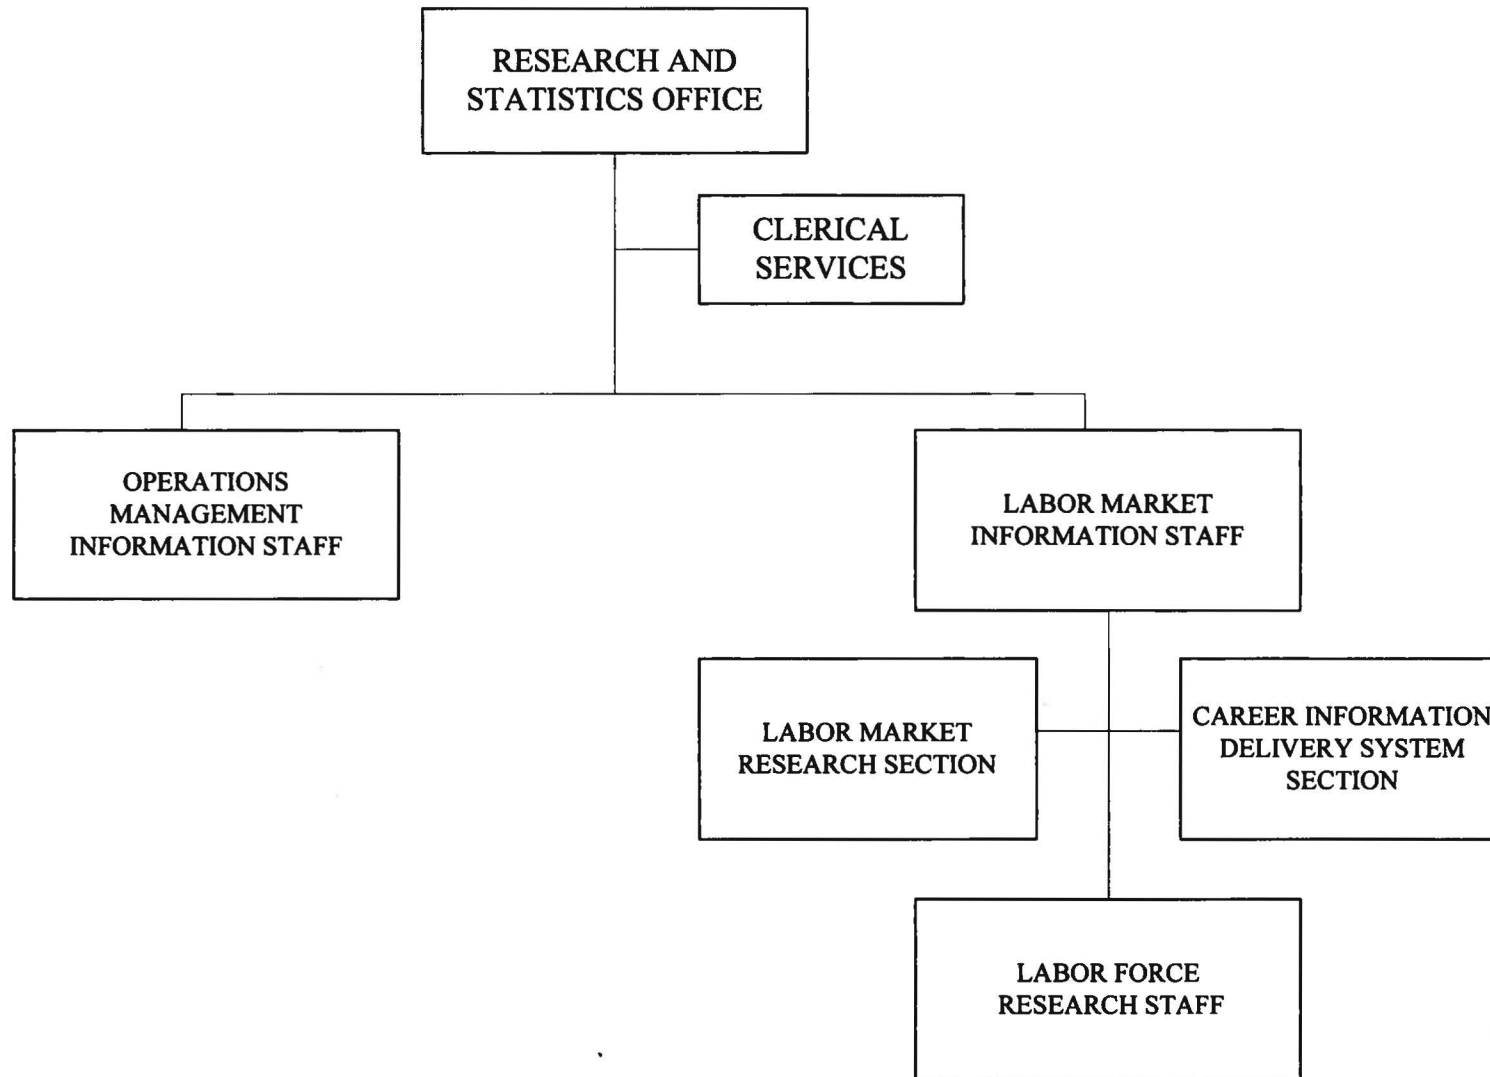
RESEARCH AND STATISTICS OFFICE

CLERICAL SERVICES

OPERATIONS MANAGEMENT INFORMATION STAFF

LABOR MARKET INFORMATION STAFF

LABOR MARKET RESEARCH SECTION

CAREER INFORMATION DELIVERY SYSTEM SECTION

LABOR FORCE RESEARCH STAFF